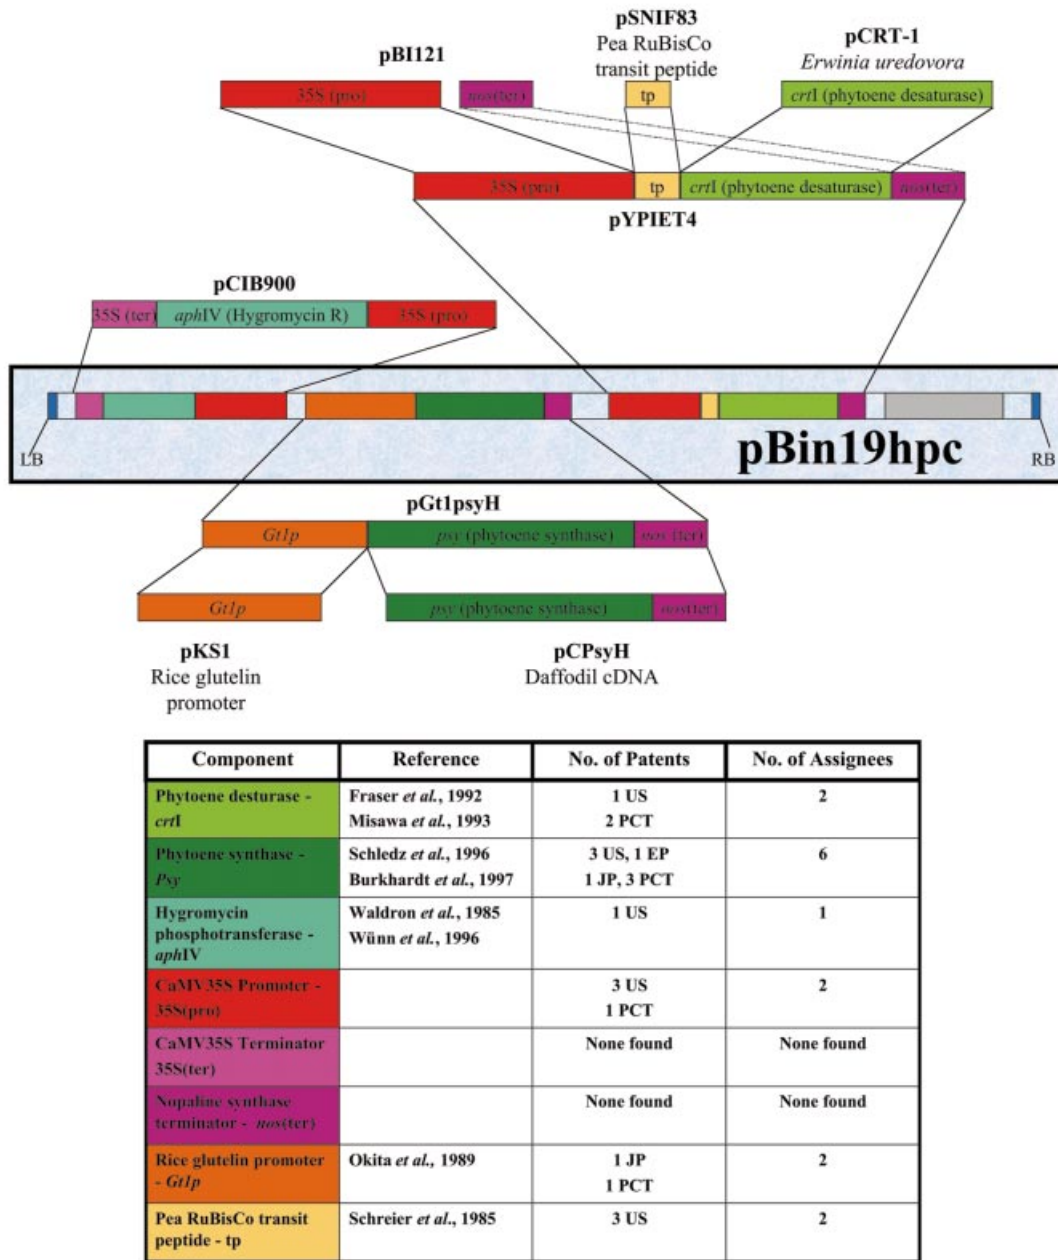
pSNIF83
Pea RuBisCo
transit peptide

pBI121

pCRT-1
*Erwinia uredovora*

35S (pro)

*nos*(ter)

tp

*crt*I (phytoene desaturase)

35S (pro)

tp

*crt*I (phytoene desaturase)

*nos*(ter)

pYPIET4

pCIB900

35S (ter)

*aph*IV (Hygromycin R)

35S (pro)

LB

pBin19hpc

RB

pGt1psyH

*Gt1p*

*psy* (phytoene synthase)

*nos* (ter)

*Gt1p*

*psy* (phytoene synthase)

*nos*(ter)

pKS1
Rice glutelin promoter

pCPsyH
Daffodil cDNA

| Component | Reference | No. of Patents | No. of Assignees |
|---|---|---|---|
| Phytoene desturase - *crt*I | Fraser *et al.*, 1992 Misawa *et al.*, 1993 | 1 US 2 PCT | 2 |
| Phytoene synthase - *Psy* | Schledz *et al.*, 1996 Burkhardt *et al.*, 1997 | 3 US, 1 EP 1 JP, 3 PCT | 6 |
| Hygromycin phosphotransferase - *aph*IV | Waldron *et al.*, 1985 Wünn *et al.*, 1996 | 1 US | 1 |
| CaMV35S Promoter - 35S(pro) | | 3 US 1 PCT | 2 |
| CaMV35S Terminator 35S(ter) | | None found | None found |
| Nopaline synthase terminator - *nos*(ter) | | None found | None found |
| Rice glutelin promoter - *Gt1p* | Okita *et al.,* 1989 | 1 JP 1 PCT | 2 |
| Pea RuBisCo transit peptide - tp | Schreier *et al.*, 1985 | 3 US | 2 |